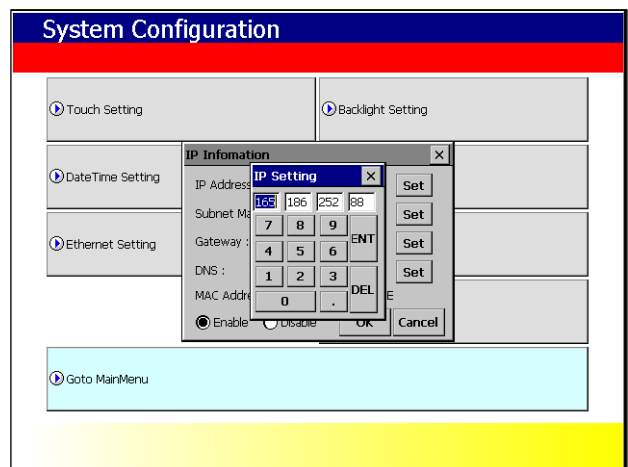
System Configuration

Touch Setting

Backlight Setting

DateTime Setting

Ethernet Setting

IP Infomation ×

IP Address

Subnet Ma

Gateway :

DNS :

MAC Addre

E

Enable Disable

Set

Set

Set

Set

OK Cancel

IP Setting ×

165 186 252 88

7 8 9

4 5 6

1 2 3

0 .

ENT

DEL

Goto MainMenu